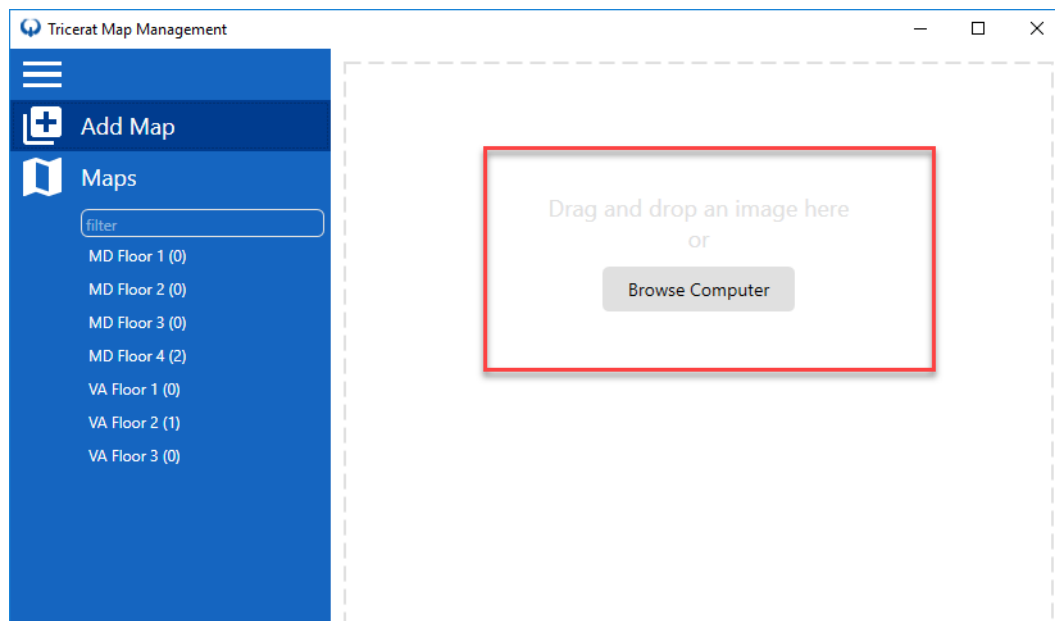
Tricerat Map Management

Add Map

Maps

filter

MD Floor 1 (0)

MD Floor 2 (0)

MD Floor 3 (0)

MD Floor 4 (2)

VA Floor 1 (0)

VA Floor 2 (1)

VA Floor 3 (0)

Drag and drop an image here
or

Browse Computer